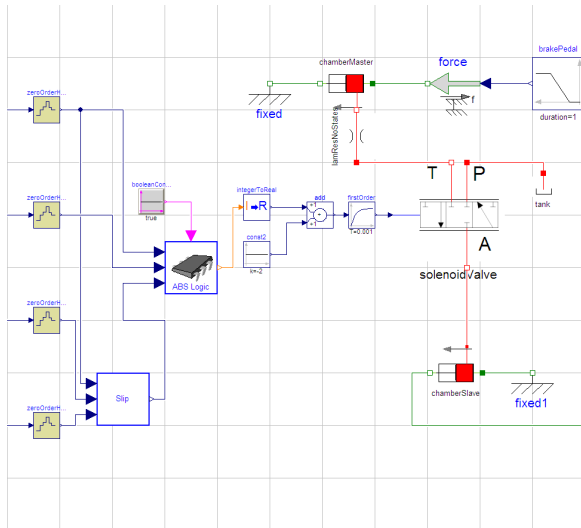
zeroOrderH...

zeroOrderH...

zeroOrderH...

zeroOrderH...

chamberMaster

force

brakePedal

fixed

f

duration=1

lamResNoStates

booleanCon...

true

integerToReal

R

add

+1

+1

firstOrder

T=0.001

const2

k=-2

T

P

tank

A

ABS Logic

solenoidValve

Slip

chamberSlave

fixed1